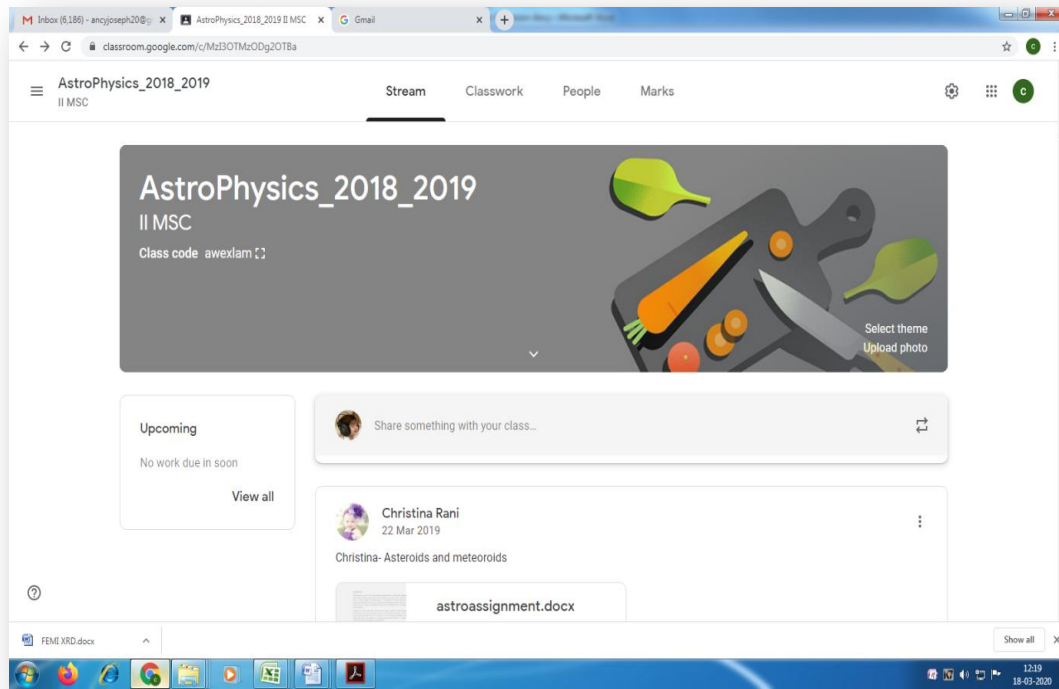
M Inbox (6,186) - ancyjoseph20@g ×
AstroPhysics_2018_2019 II MSC ×
G Gmail ×
+
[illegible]

← → C classroom.google.com/c/MzI3OTMzODg2OTBa

AstroPhysics_2018_2019
II MSC

Stream Classwork People Marks

c

AstroPhysics_2018_2019
II MSC
Class code awexlam

Select theme
Upload photo

Upcoming
No work due in soon
View all

Share something with your class...

Christina Rani
22 Mar 2019
Christina- Asteroids and meteoroids

astroassignment.docx

FEMI XRD.docx

Show all

12:19
18-03-2020